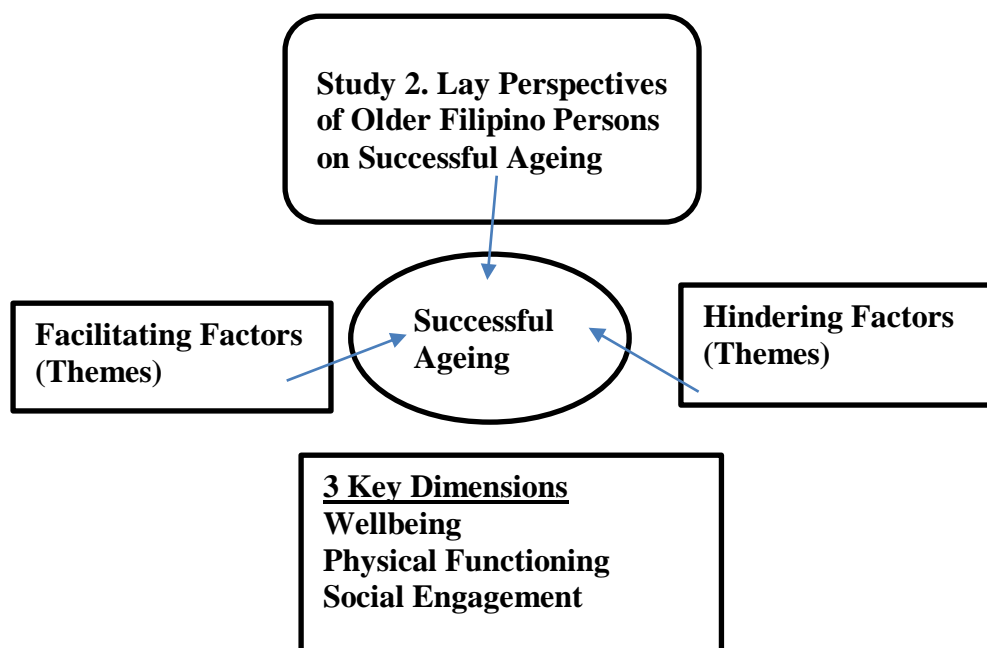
Study 2. Lay Perspectives of Older Filipino Persons on Successful Ageing

Facilitating Factors (Themes)

Successful Ageing

Hindering Factors (Themes)

3 Key Dimensions
Wellbeing
Physical Functioning
Social Engagement